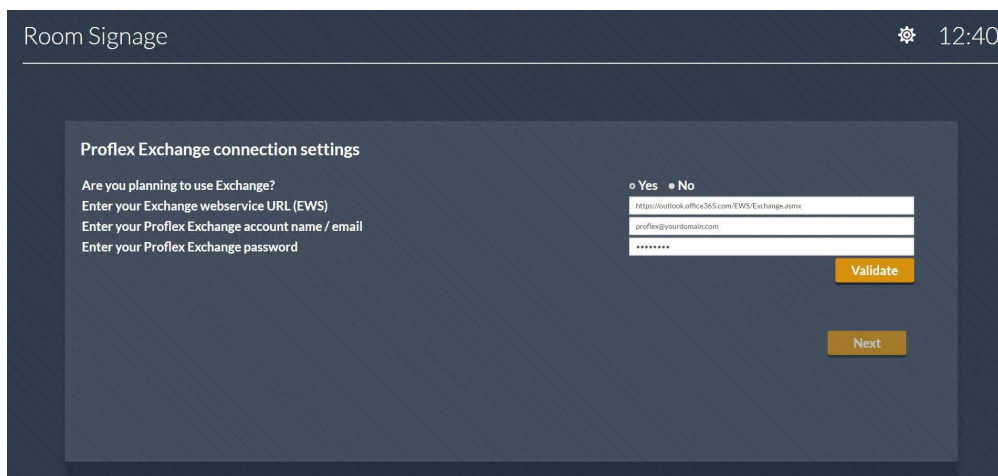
Room Signage

12:40

Proflex Exchange connection settings

Are you planning to use Exchange?

Yes No

Enter your Exchange webservice URL (EWS)

https://outlook.office365.com/EWS/Exchange.asmx

Enter your Proflex Exchange account name / email

proflex@yourdomain.com

Enter your Proflex Exchange password

••••••••

Validate

Next